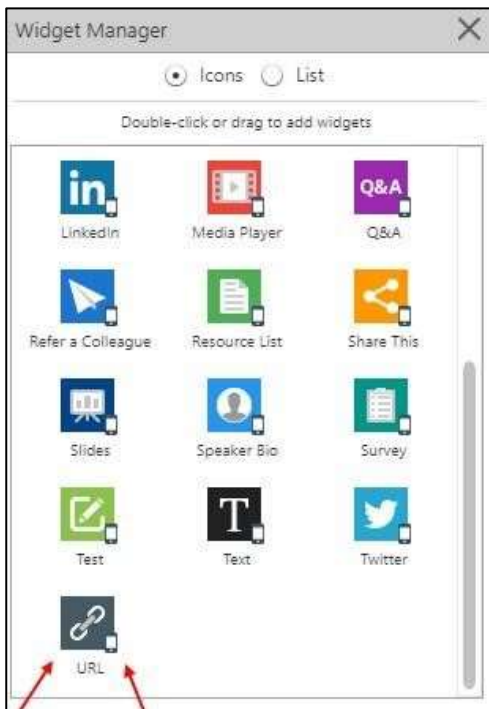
Widget Manager

Icons List

Double-click or drag to add widgets

in
LinkedIn

Media Player

Q&A
Q&A

Refer a Colleague

Resource List

Share This

Slides

Speaker Bio

Survey

Test

T
Text

Twitter

URL